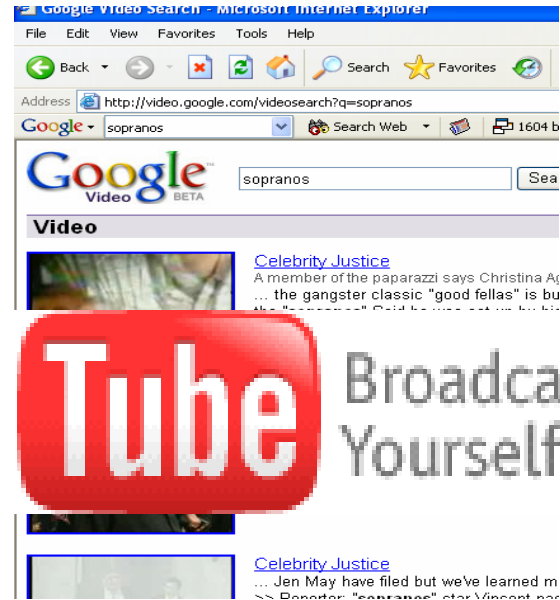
Google Video Search - Microsoft Internet Explorer

File Edit View Favorites Tools Help

Back Search Favorites

Address http://video.google.com/videosearch?q=sopranos

Google sopranos Search Web 1604 b

Google Video BETA

sopranos Sea

Video

Celebrity Justice

A member of the paparazzi says Christina Ag

... the gangster classic "good fellas" is bu

Tube

Broadca

Yourself

Celebrity Justice

... Jen May have filed but we've learned m

>> Reporter: "sopranos" star Vincent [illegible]